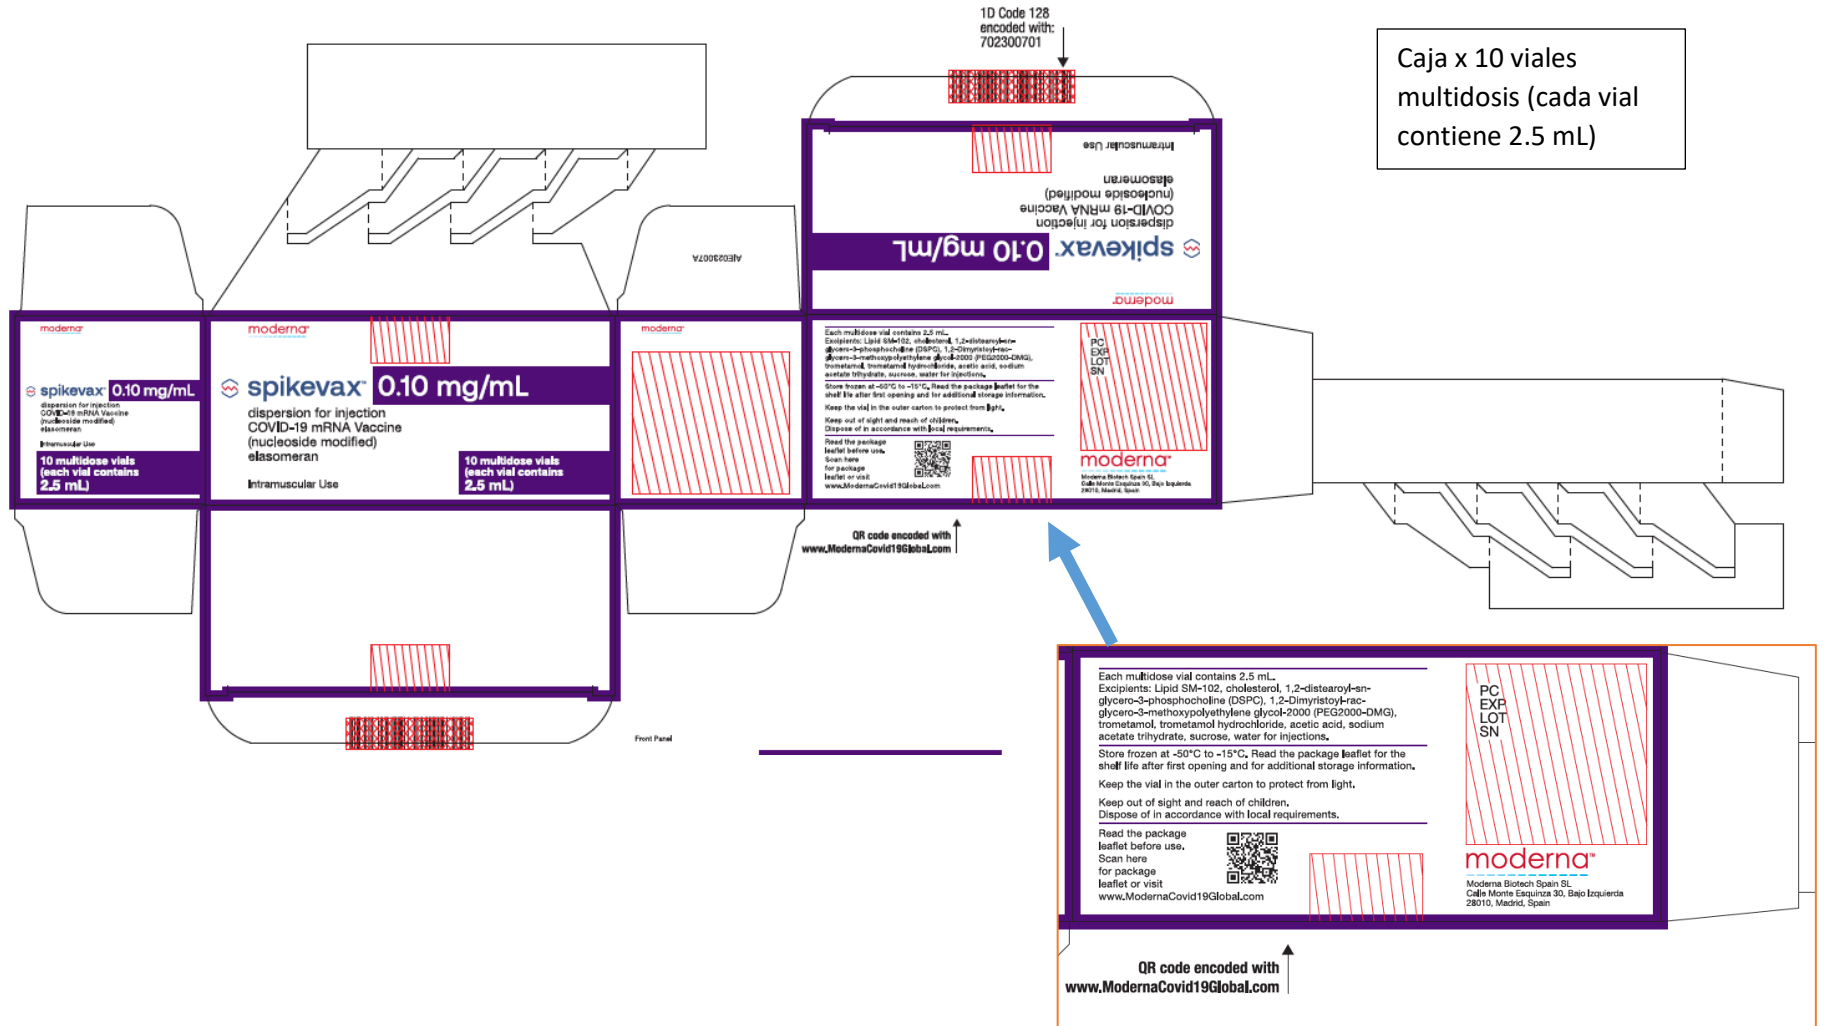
1D Code 128 encoded with: 702300701

Caja x 10 viales multidosis (cada vial contiene 2.5 mL)

Intramuscular Use

elasomeran
(nucleoside modified)
COVID-19 mRNA Vaccine
dispersion for injection

spikevax 0.10 mg/mL

moderna

AIE023007A

moderna

spikevax 0.10 mg/mL
dispersion for injection
COVID-19 mRNA Vaccine
(nucleoside modified)
elasomeran

Intramuscular Use

10 multidose vials (each vial contains 2.5 mL)

moderna

spikevax 0.10 mg/mL

dispersion for injection
COVID-19 mRNA Vaccine
(nucleoside modified)
elasomeran

Intramuscular Use

10 multidose vials (each vial contains 2.5 mL)

moderna

Each multidose vial contains 2.5 mL.
Excipients: Lipid SM-102, cholesterol, 1,2-distearoyl-sn-glycero-3-phosphocholine (DSPC), 1,2-Dimyristoyl-rac-glycero-3-methoxypolyethylene glycol-2000 (PEG2000-DMG), trometamol, trometamol hydrochloride, acetic acid, sodium acetate trihydrate, sucrose, water for injections.

Store frozen at -50°C to -15°C. Read the package leaflet for the shelf life after first opening and for additional storage information.

Keep the vial in the outer carton to protect from light.

Keep out of sight and reach of children.
Dispose of in accordance with local requirements.

Read the package leaflet before use.
Scan here for package leaflet or visit
www.ModernaCovid19Global.com

PC
EXP
LOT
SN

moderna
Moderna Biotech Spain SL
Calle Monte Esquinza 30, Bajo Izquierda
28010, Madrid, Spain

QR code encoded with
www.ModernaCovid19Global.com

Front Panel

Each multidose vial contains 2.5 mL.
Excipients: Lipid SM-102, cholesterol, 1,2-distearoyl-sn-glycero-3-phosphocholine (DSPC), 1,2-Dimyristoyl-rac-glycero-3-methoxypolyethylene glycol-2000 (PEG2000-DMG), trometamol, trometamol hydrochloride, acetic acid, sodium acetate trihydrate, sucrose, water for injections.

Store frozen at -50°C to -15°C. Read the package leaflet for the shelf life after first opening and for additional storage information.

Keep the vial in the outer carton to protect from light.

Keep out of sight and reach of children.
Dispose of in accordance with local requirements.

Read the package leaflet before use.
Scan here for package leaflet or visit
www.ModernaCovid19Global.com

PC
EXP
LOT
SN

moderna
Moderna Biotech Spain SL
Calle Monte Esquinza 30, Bajo Izquierda
28010, Madrid, Spain

QR code encoded with
www.ModernaCovid19Global.com